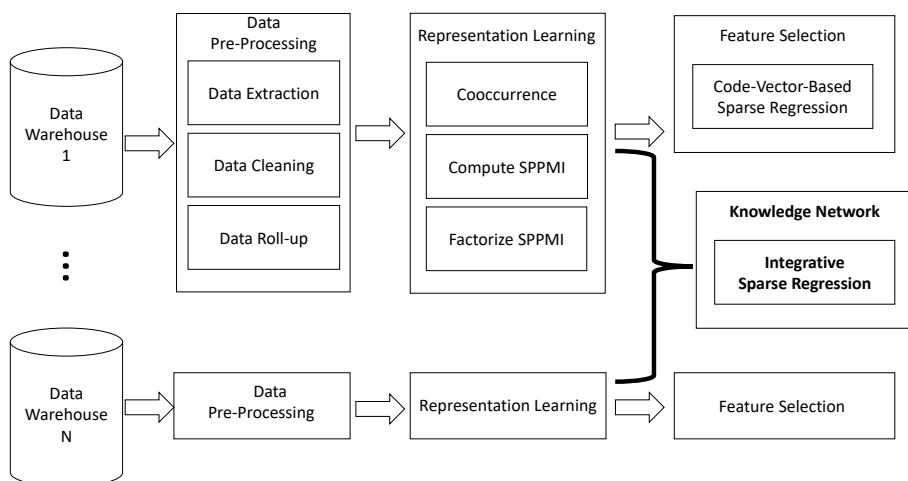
Data Warehouse 1

Data Pre-Processing

Data Extraction

Data Cleaning

Data Roll-up

Representation Learning

Cooccurrence

Compute SPPMI

Factorize SPPMI

Feature Selection

Code-Vector-Based Sparse Regression

Knowledge Network

Integrative Sparse Regression

Data Warehouse N

Data Pre-Processing

Representation Learning

Feature Selection